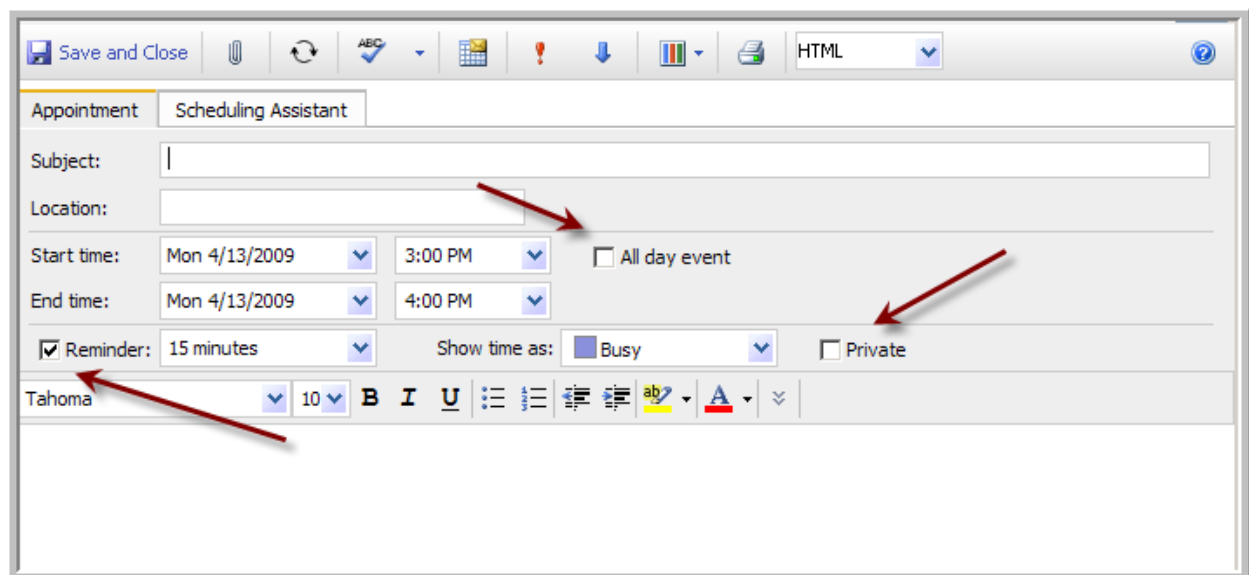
Save and Close HTML

Appointment Scheduling Assistant

Subject:

Location:

Start time: Mon 4/13/2009 3:00 PM All day event

End time: Mon 4/13/2009 4:00 PM

Reminder: 15 minutes Show time as: Busy Private

Tahoma 10 B I U